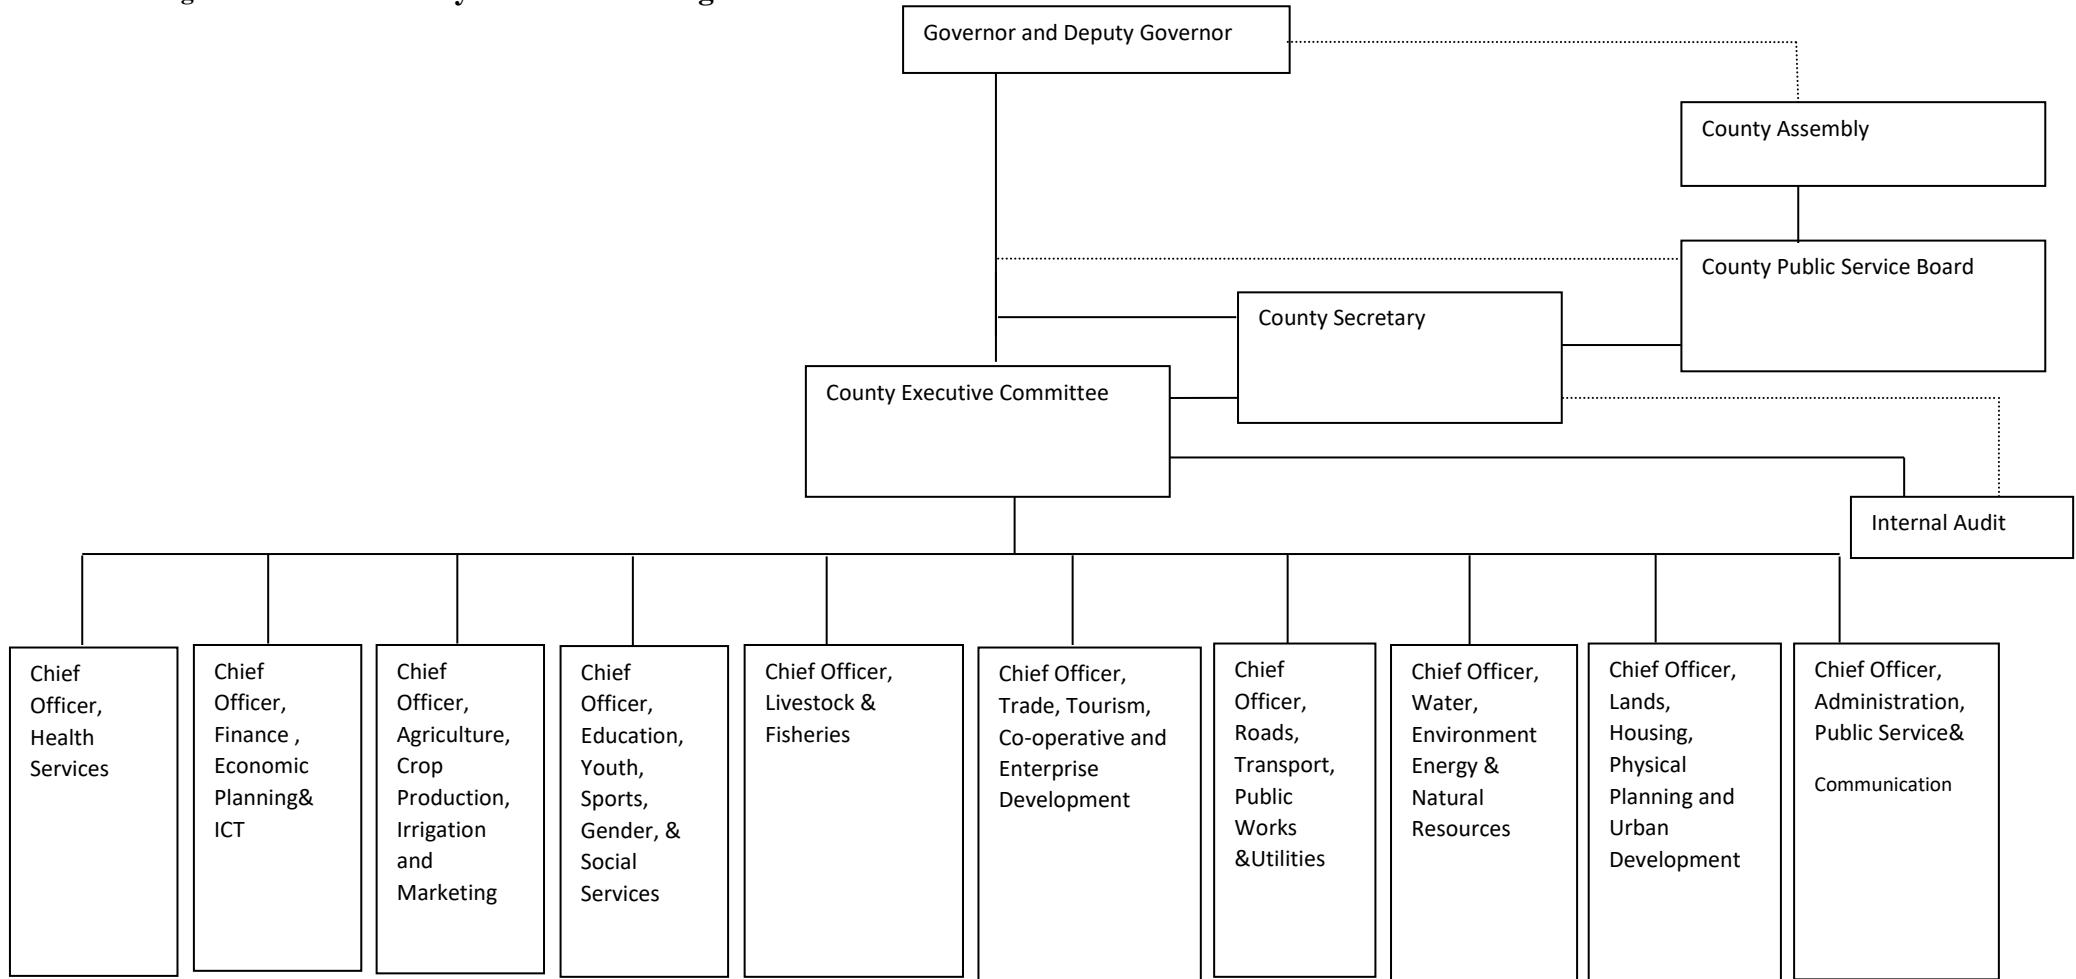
Governor and Deputy Governor

County Assembly

County Public Service Board

County Secretary

County Executive Committee

Internal Audit

Chief Officer, Health Services

Chief Officer, Finance , Economic Planning& ICT

Chief Officer, Agriculture, Crop Production, Irrigation and Marketing

Chief Officer, Education, Youth, Sports, Gender, & Social Services

Chief Officer, Livestock & Fisheries

Chief Officer, Trade, Tourism, Co-operative and Enterprise Development

Chief Officer, Roads, Transport, Public Works &Utilities

Chief Officer, Water, Environment Energy & Natural Resources

Chief Officer, Lands, Housing, Physical Planning and Urban Development

Chief Officer, Administration, Public Service& Communication